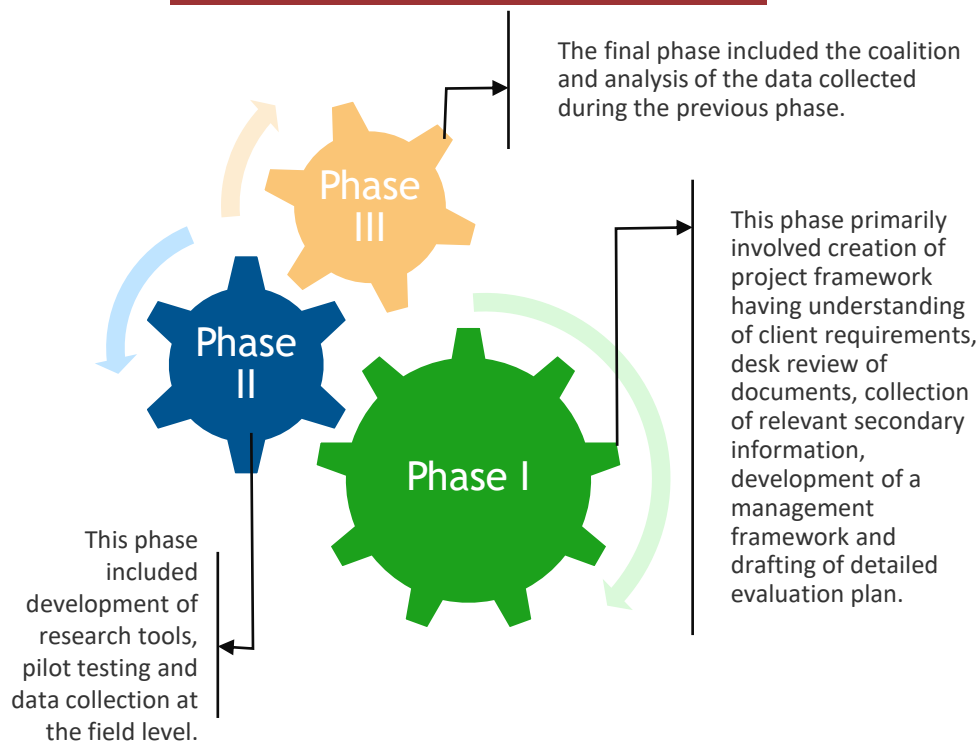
The final phase included the coalition and analysis of the data collected during the previous phase.

Phase III

This phase primarily involved creation of project framework having understanding of client requirements, desk review of documents, collection of relevant secondary information, development of a management framework and drafting of detailed evaluation plan.

Phase II

Phase I

This phase included development of research tools, pilot testing and data collection at the field level.